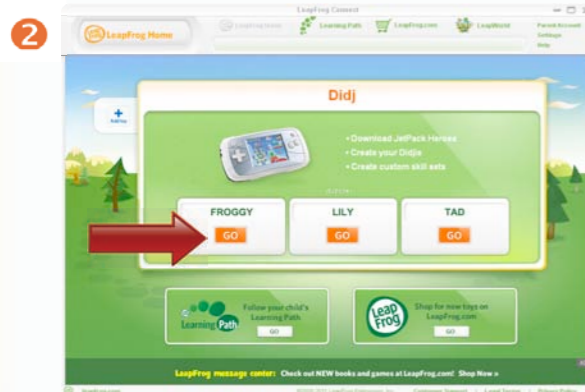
2

LeapFrog Connect

LeapFrog Home

Learning Path

LeapFrog.com

LeapWorld

Parent Account

Settings

Help

Add a

Didj

• Download JetPack Heroes

• Create your Didjs

• Create custom skill sets

FROGGY

GO

LILY

GO

TAD

GO

Learning Path

Follow your child's Learning Path

GO

LeapFrog

Shop for new toys on LeapFrog.com

GO

LeapFrog message center: Check out NEW books and games at LeapFrog.com! Shop Now »

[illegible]